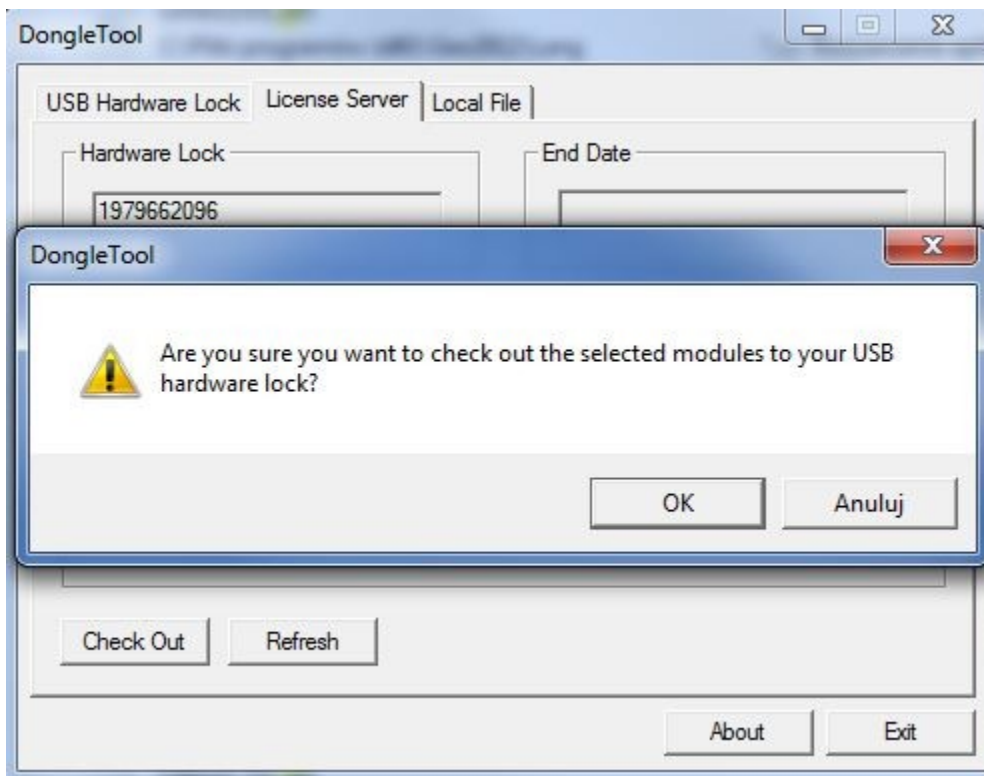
DongleTool

USB Hardware Lock | License Server | Local File

Hardware Lock

1979662096

End Date

DongleTool

Are you sure you want to check out the selected modules to your USB hardware lock?

OK

Anuluj

Check Out

Refresh

About

Exit